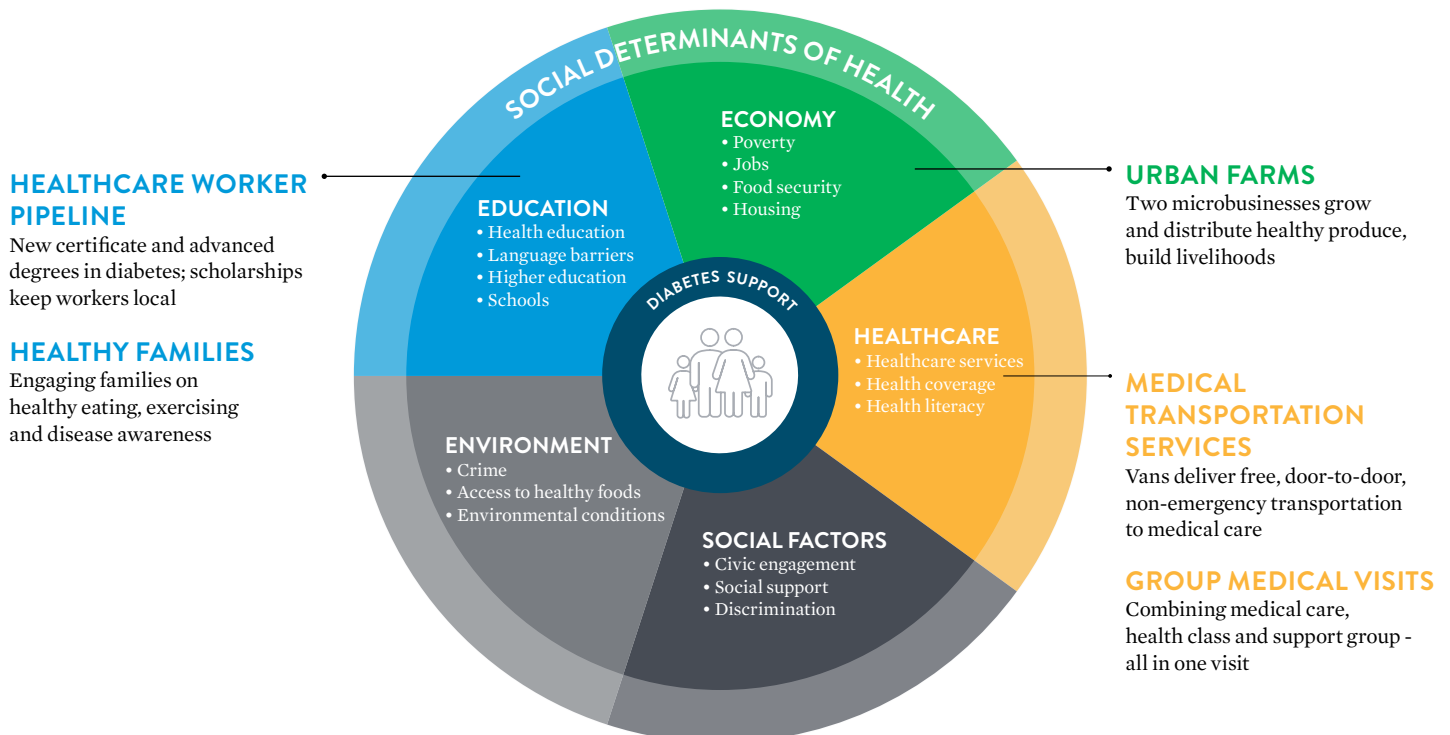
SOCIAL DETERMINANTS OF HEALTH

HEALTHCARE WORKER PIPELINE
New certificate and advanced degrees in diabetes; scholarships keep workers local

HEALTHY FAMILIES
Engaging families on healthy eating, exercising and disease awareness

EDUCATION
• Health education
• Language barriers
• Higher education
• Schools

ECONOMY
• Poverty
• Jobs
• Food security
• Housing

DIABETES SUPPORT

HEALTHCARE
• Healthcare services
• Health coverage
• Health literacy

ENVIRONMENT
• Crime
• Access to healthy foods
• Environmental conditions

SOCIAL FACTORS
• Civic engagement
• Social support
• Discrimination

URBAN FARMS
Two microbusinesses grow and distribute healthy produce, build livelihoods

MEDICAL TRANSPORTATION SERVICES
Vans deliver free, door-to-door, non-emergency transportation to medical care

GROUP MEDICAL VISITS
Combining medical care, health class and support group - all in one visit